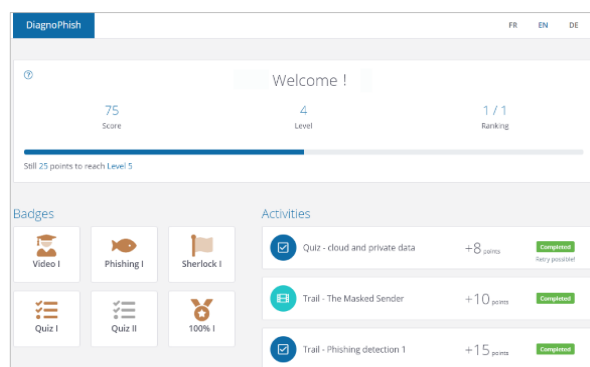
DiagnoPhish

FR EN DE

?

Welcome !

75
Score

4
Level

1 / 1
Ranking

Still 25 points to reach Level 5

Badges

Video I

Phishing I

Sherlock I

Quiz I

Quiz II

100% I

Activities

Quiz - cloud and private data +8 points Completed Retry possible!

Trail - The Masked Sender +10 points Completed

Trail - Phishing detection 1 +15 points Completed